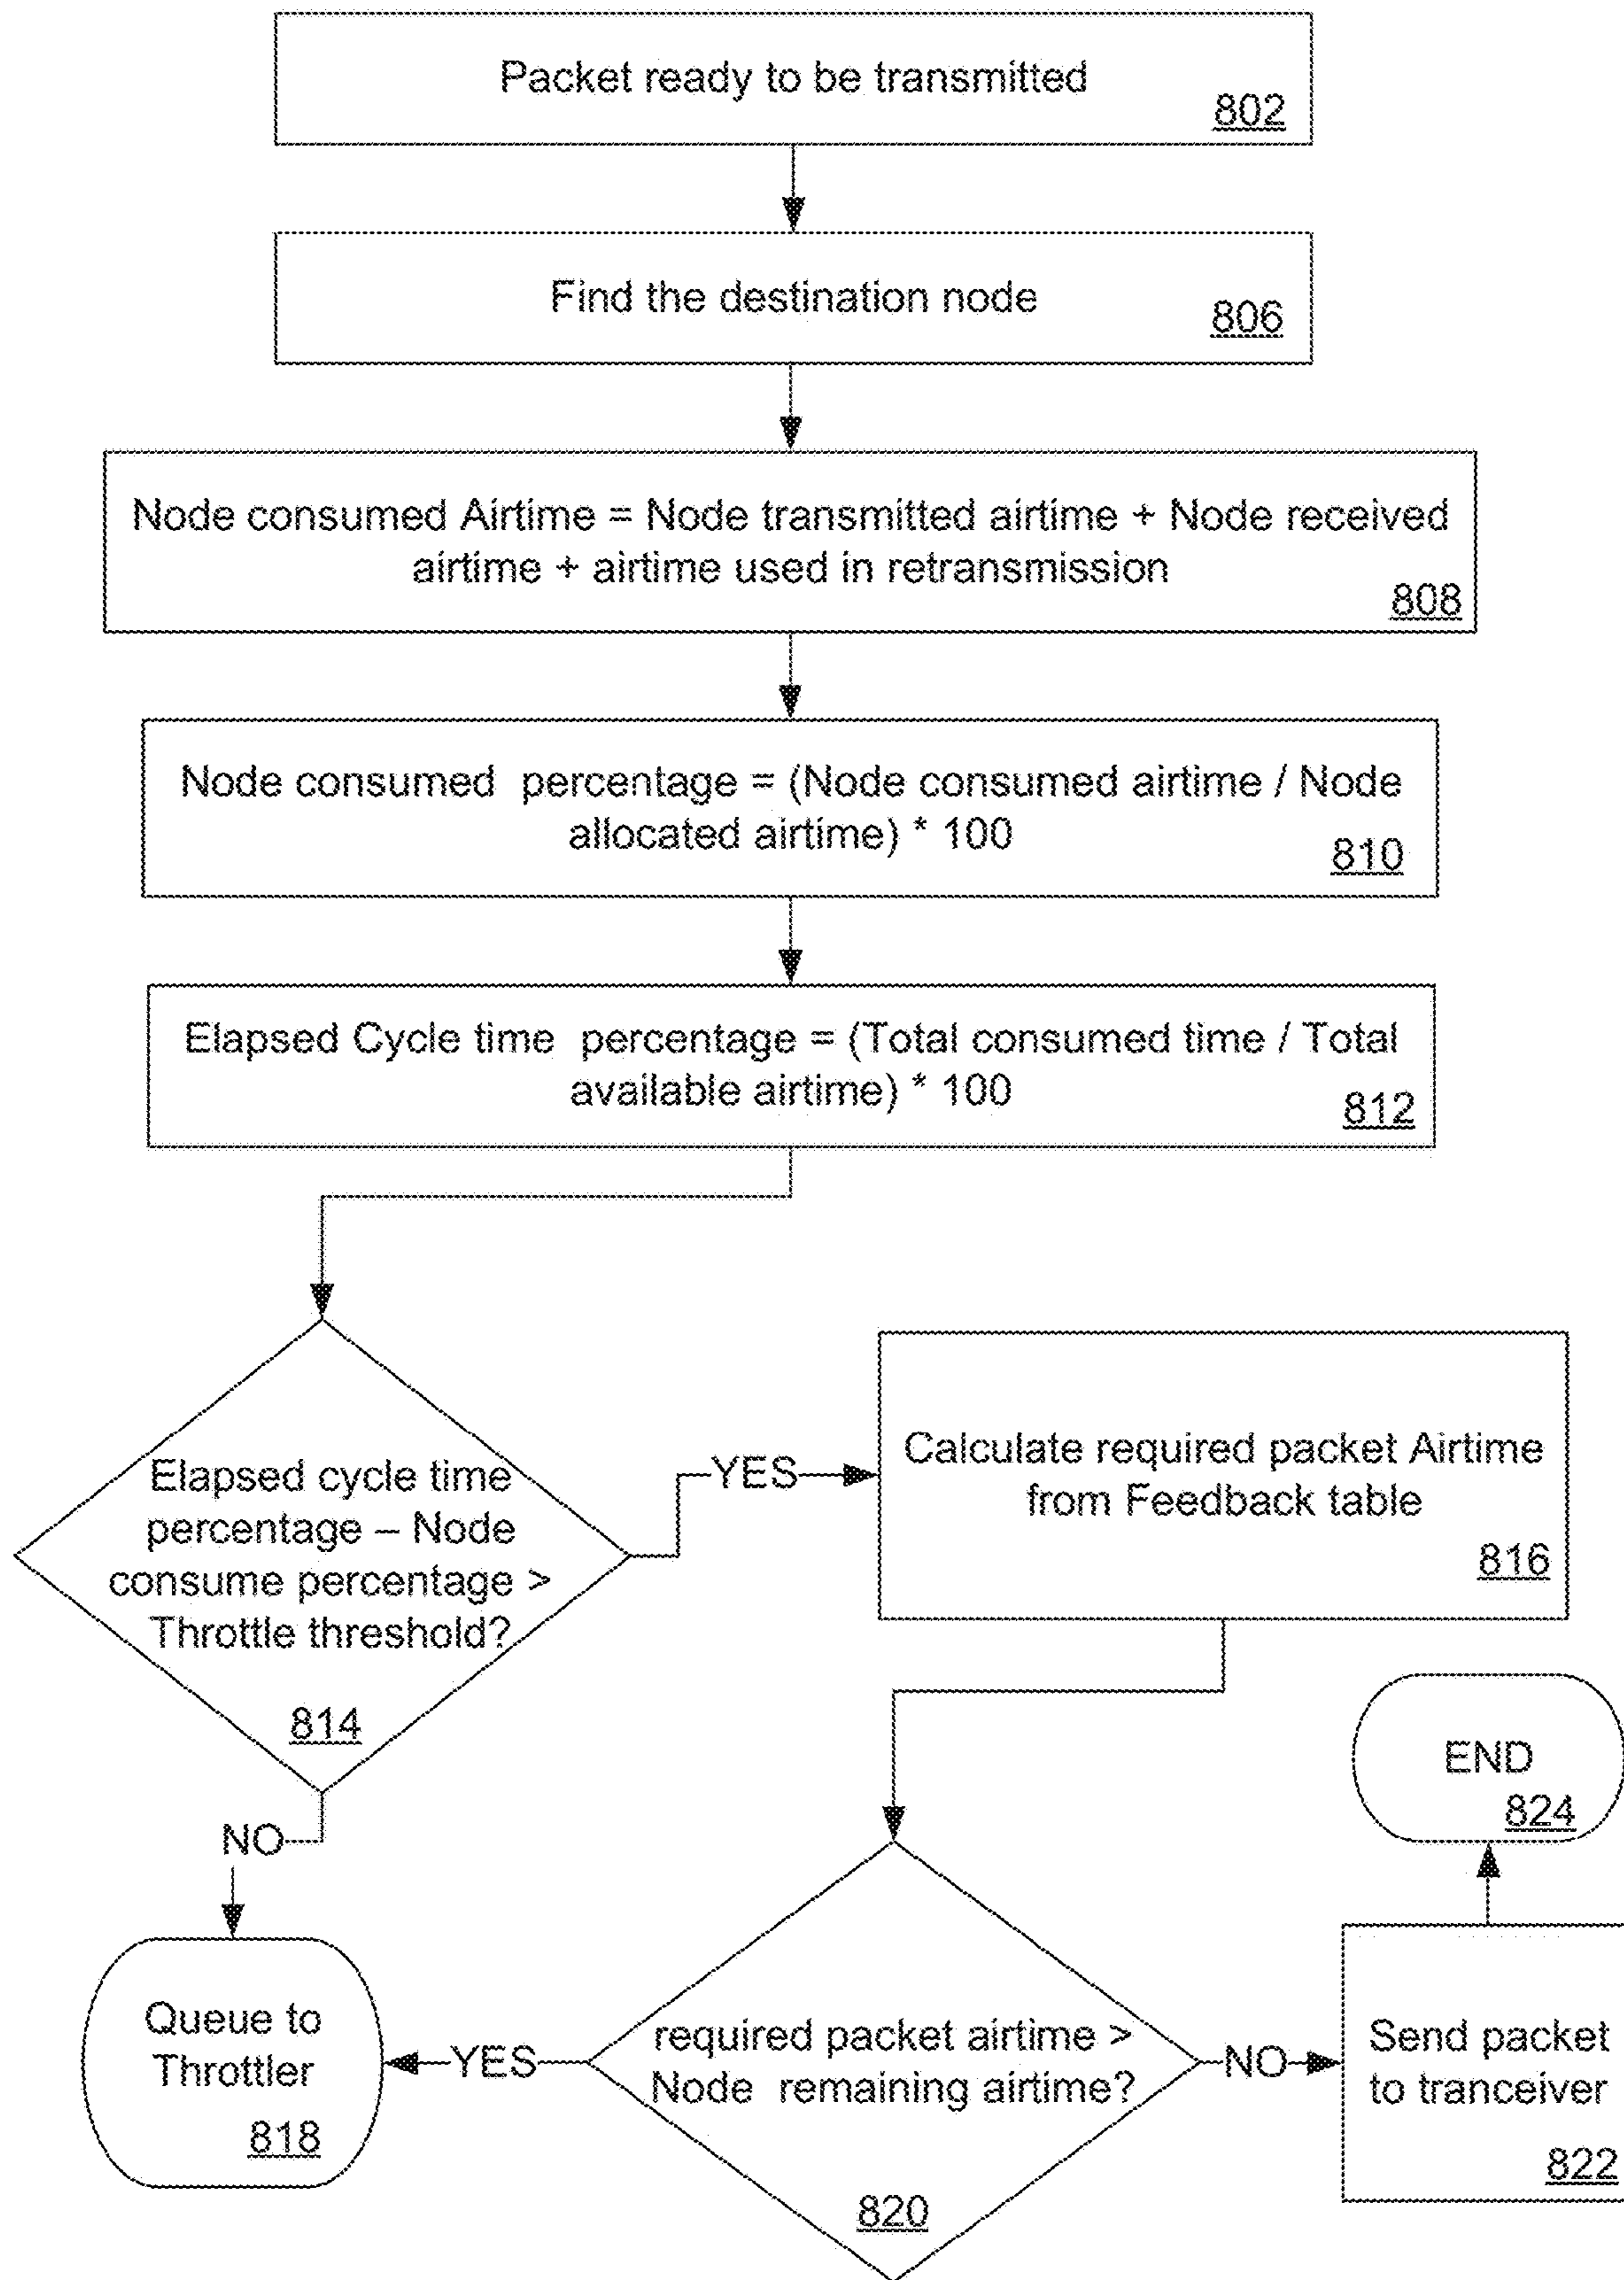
Packet ready to be transmitted
802

Find the destination node
806

Node consumed Airtime = Node transmitted airtime + Node received airtime + airtime used in retransmission
808

Node consumed percentage = (Node consumed airtime / Node allocated airtime) * 100
810

Elapsed Cycle time percentage = (Total consumed time / Total available airtime) * 100
812

Elapsed cycle time percentage – Node consume percentage > Throttle threshold?
814

YES

Calculate required packet Airtime from Feedback table
816

NO

END
824

Queue to Throttler
818

YES

required packet airtime > Node remaining airtime?
820

NO

Send packet to tranceiver
822